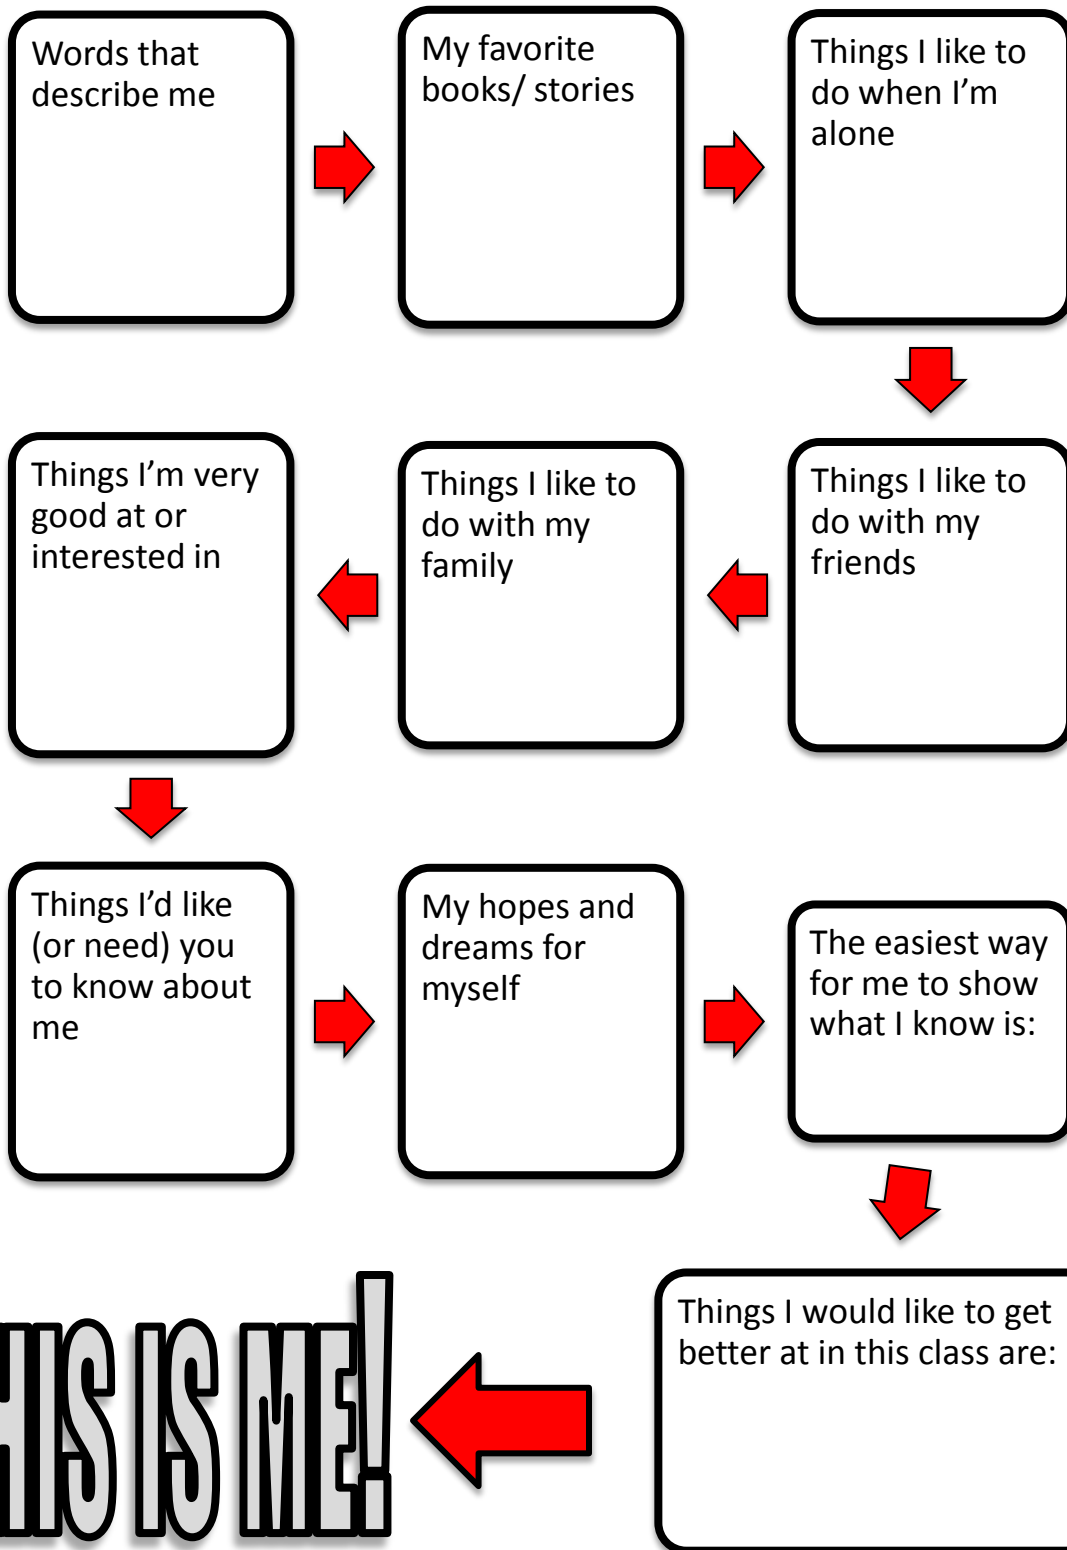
Words that describe me

My favorite books/ stories

Things I like to do when I'm alone

Things I like to do with my friends

Things I like to do with my family

Things I'm very good at or interested in

Things I'd like (or need) you to know about me

My hopes and dreams for myself

The easiest way for me to show what I know is:

Things I would like to get better at in this class are:

HIS IS ME!